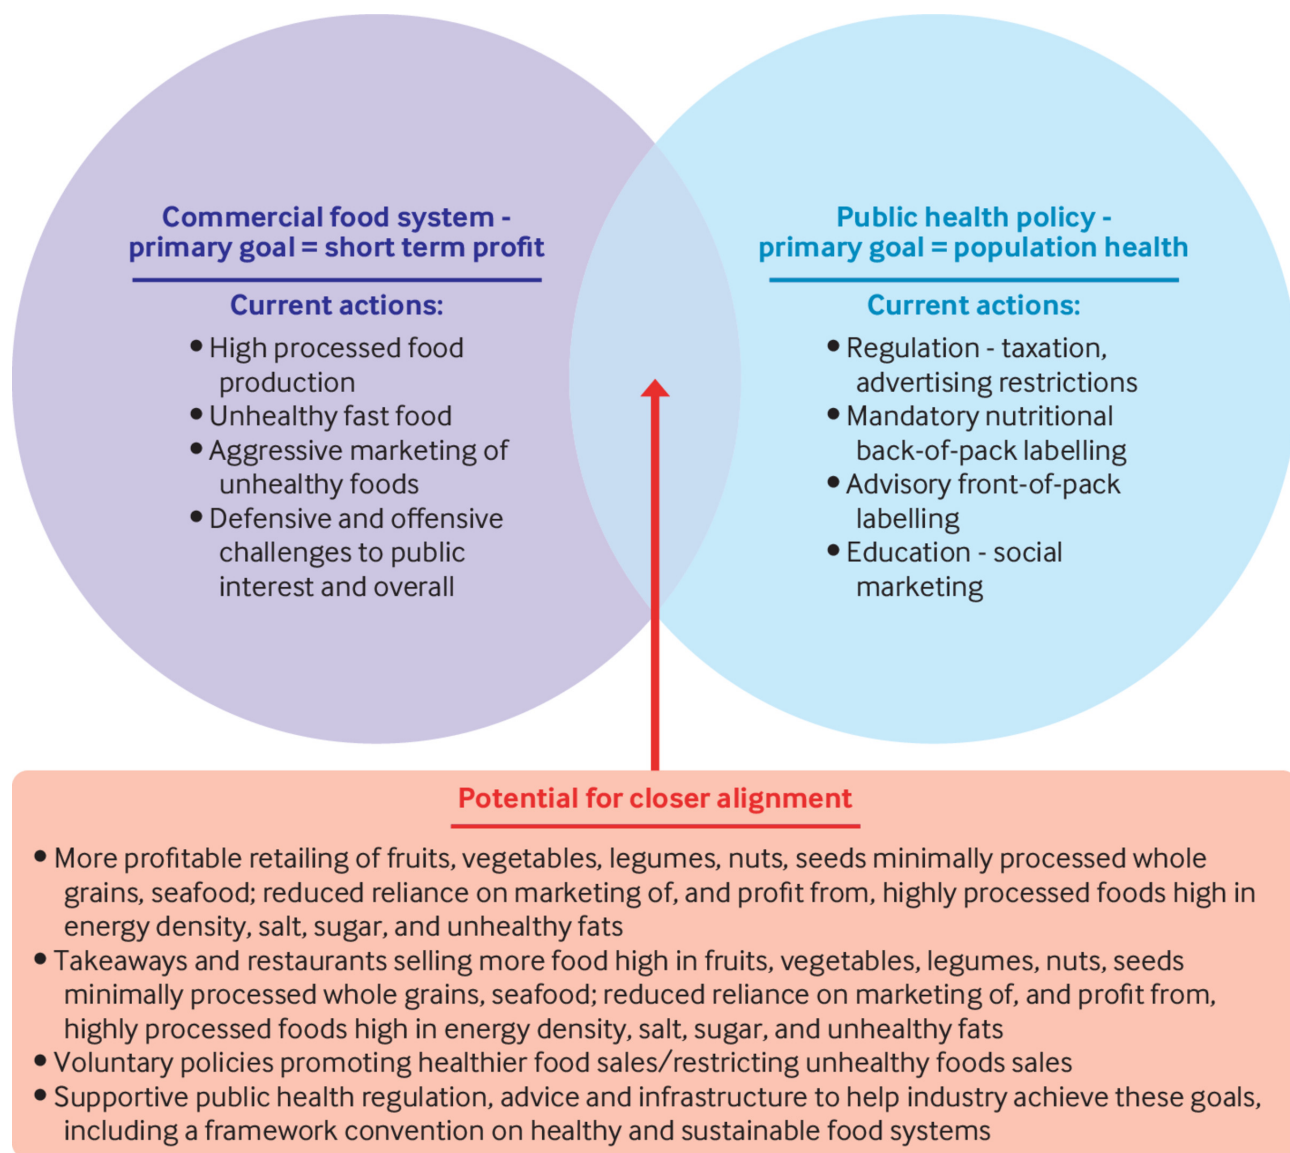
Commercial food system - primary goal = short term profit

Current actions:

- High processed food production
- Unhealthy fast food
- Aggressive marketing of unhealthy foods
- Defensive and offensive challenges to public interest and overall

Public health policy - primary goal = population health

Current actions:

- Regulation - taxation, advertising restrictions
- Mandatory nutritional back-of-pack labelling
- Advisory front-of-pack labelling
- Education - social marketing

Potential for closer alignment

- More profitable retailing of fruits, vegetables, legumes, nuts, seeds minimally processed whole grains, seafood; reduced reliance on marketing of, and profit from, highly processed foods high in energy density, salt, sugar, and unhealthy fats
- Takeaways and restaurants selling more food high in fruits, vegetables, legumes, nuts, seeds minimally processed whole grains, seafood; reduced reliance on marketing of, and profit from, highly processed foods high in energy density, salt, sugar, and unhealthy fats
- Voluntary policies promoting healthier food sales/restricting unhealthy foods sales
- Supportive public health regulation, advice and infrastructure to help industry achieve these goals, including a framework convention on healthy and sustainable food systems